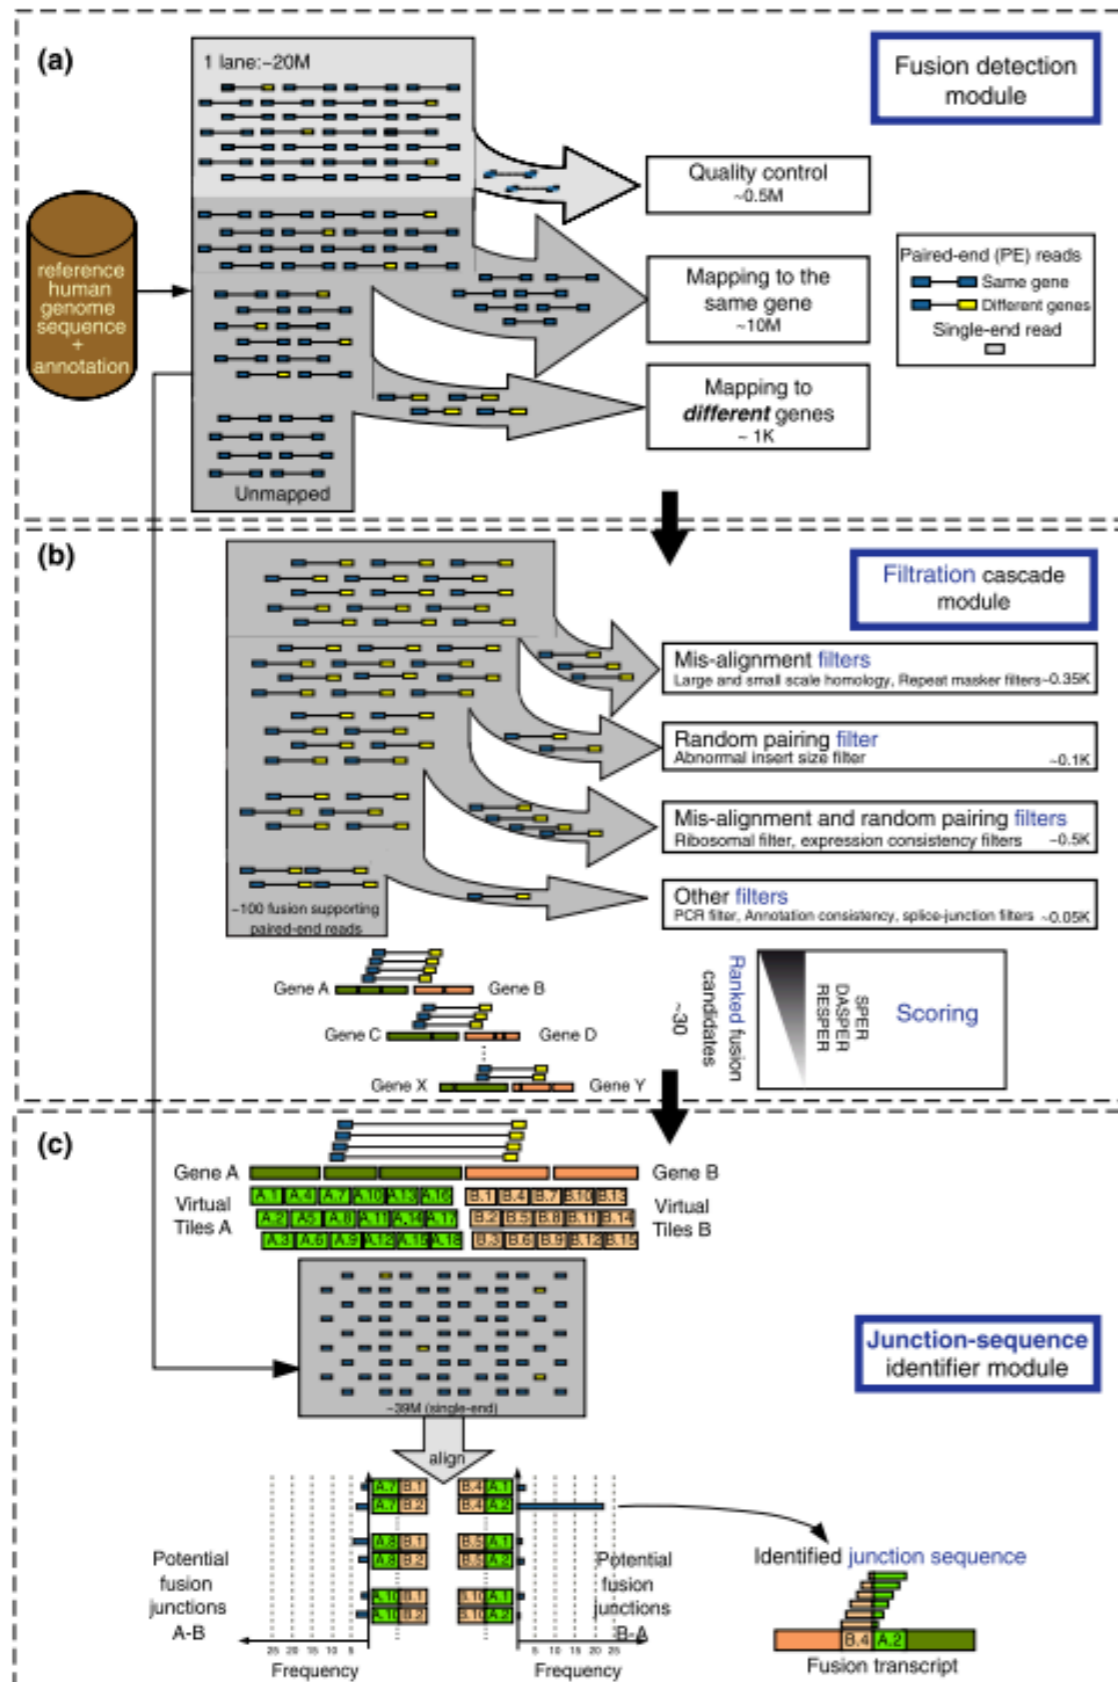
(a)

1 lane:~20M

Fusion detection module

Quality control
~0.5M

reference human genome sequence + annotation

Paired-end (PE) reads
Same gene
Different genes
Single-end read

Mapping to the same gene
~10M

Mapping to *different* genes
~ 1K

Unmapped

(b)

Filtration cascade module

Mis-alignment filters
Large and small scale homology, Repeat masker filters ~0.35K

Random pairing filter
Abnormal insert size filter ~0.1K

Mis-alignment and random pairing filters
Ribosomal filter, expression consistency filters ~0.5K

Other filters
PCR filter, Annotation consistency, splice-junction filters ~0.05K

~100 fusion supporting paired-end reads

Gene A
Gene B
Gene C
Gene D
Gene X
Gene Y

~30

Ranked fusion candidates

SPER
DASPER
RESPER

Scoring

(c)

Gene A
Gene B

Virtual Tiles A

A.1 A.4 A.7 A.10 A.13 A.16
A.2 A.5 A.8 A.11 A.14 A.17
A.3 A.6 A.9 A.12 A.15 A.18

B.1 B.4 B.7 B.10 B.13
B.2 B.5 B.8 B.11 B.14
B.3 B.6 B.9 B.12 B.15

Virtual Tiles B

Junction-sequence identifier module

~39M (single-end)

align

A.7 B.1
A.7 B.2
A.8 B.1
A.8 B.2
A.10 B.1
A.10 B.2

B.4 A.1
B.4 A.2
B.5 A.1
B.5 A.2
B.10 A.1
B.10 A.2

Potential fusion junctions A-B

25 20 15 10 5
Frequency

Potential fusion junctions B-A

5 10 15 20 25
Frequency

Identified junction sequence

B.4 A.2

Fusion transcript